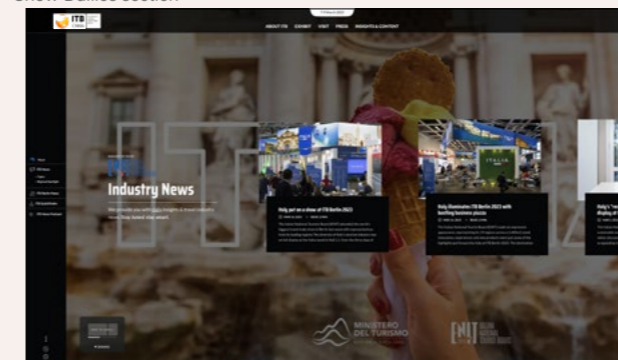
ITB

ABOUT ITB EXHIBIT VISIT PRESS INSIGHTS & CONTENT

Industry News

Italy put on a show at ITB Berlin 2023

Italy illuminates ITB Berlin 2023 with bustling business places

ITALIA

Italy's

MINISTERO DEL TURISMO